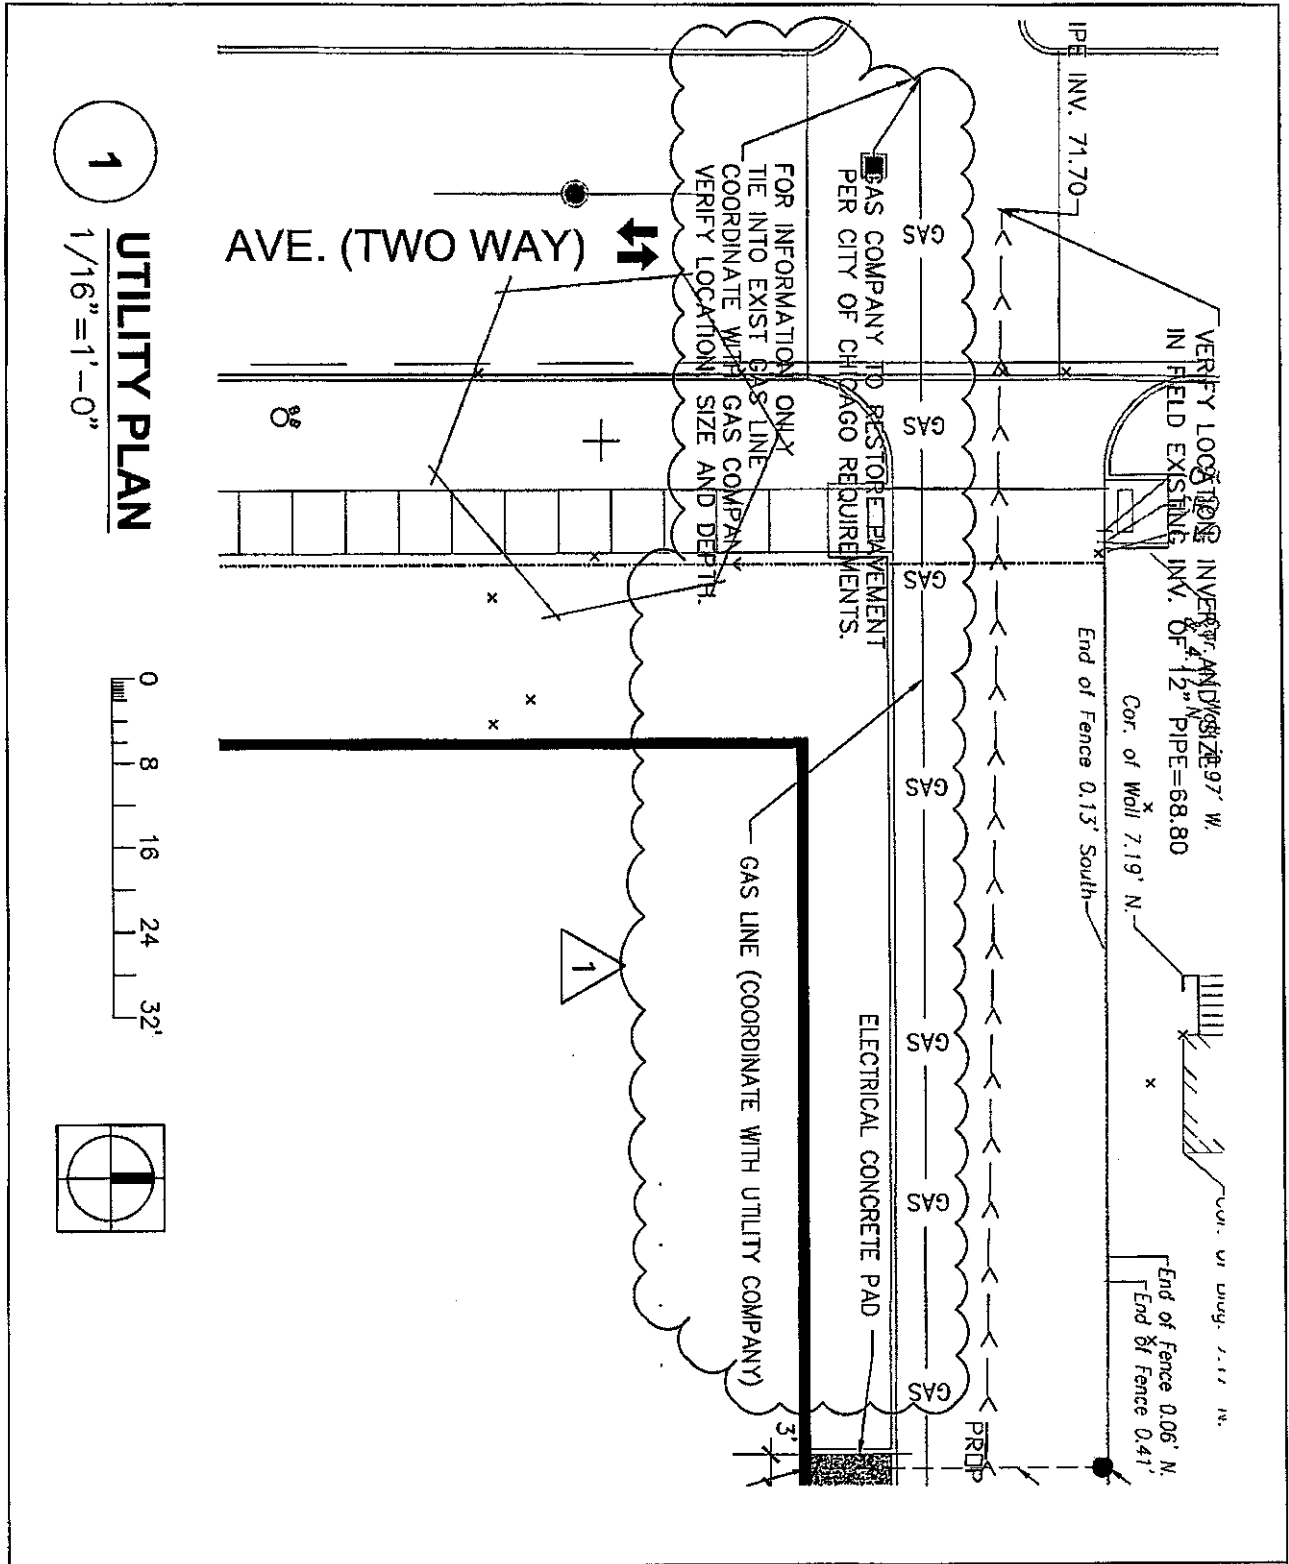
IPE INV. 71.70

VERIFY LOCATION, INVERT, AND SIZE IN FIELD EXISTING INV. OF 12" PIPE=68.80

1.97' W. 4.41' N.

Cor. of Wall 7.19' N.

End of Fence 0.13' South

Cor. of Bldg. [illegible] N.

End of Fence 0.06' N.
End of Fence 0.41'

GAS COMPANY TO RESTORE PAVEMENT PER CITY OF CHICAGO REQUIREMENTS.

FOR INFORMATION ONLY
TIE INTO EXIST GAS LINE
COORDINATE WITH GAS COMPANY
VERIFY LOCATION, SIZE AND DEPTH.

GAS GAS GAS GAS GAS GAS GAS

AVE. (TWO WAY)

ELECTRICAL CONCRETE PAD

GAS LINE (COORDINATE WITH UTILITY COMPANY)

PROP

3'

1

1

UTILITY PLAN
1/16"=1'-0"

0 8 16 24 32'